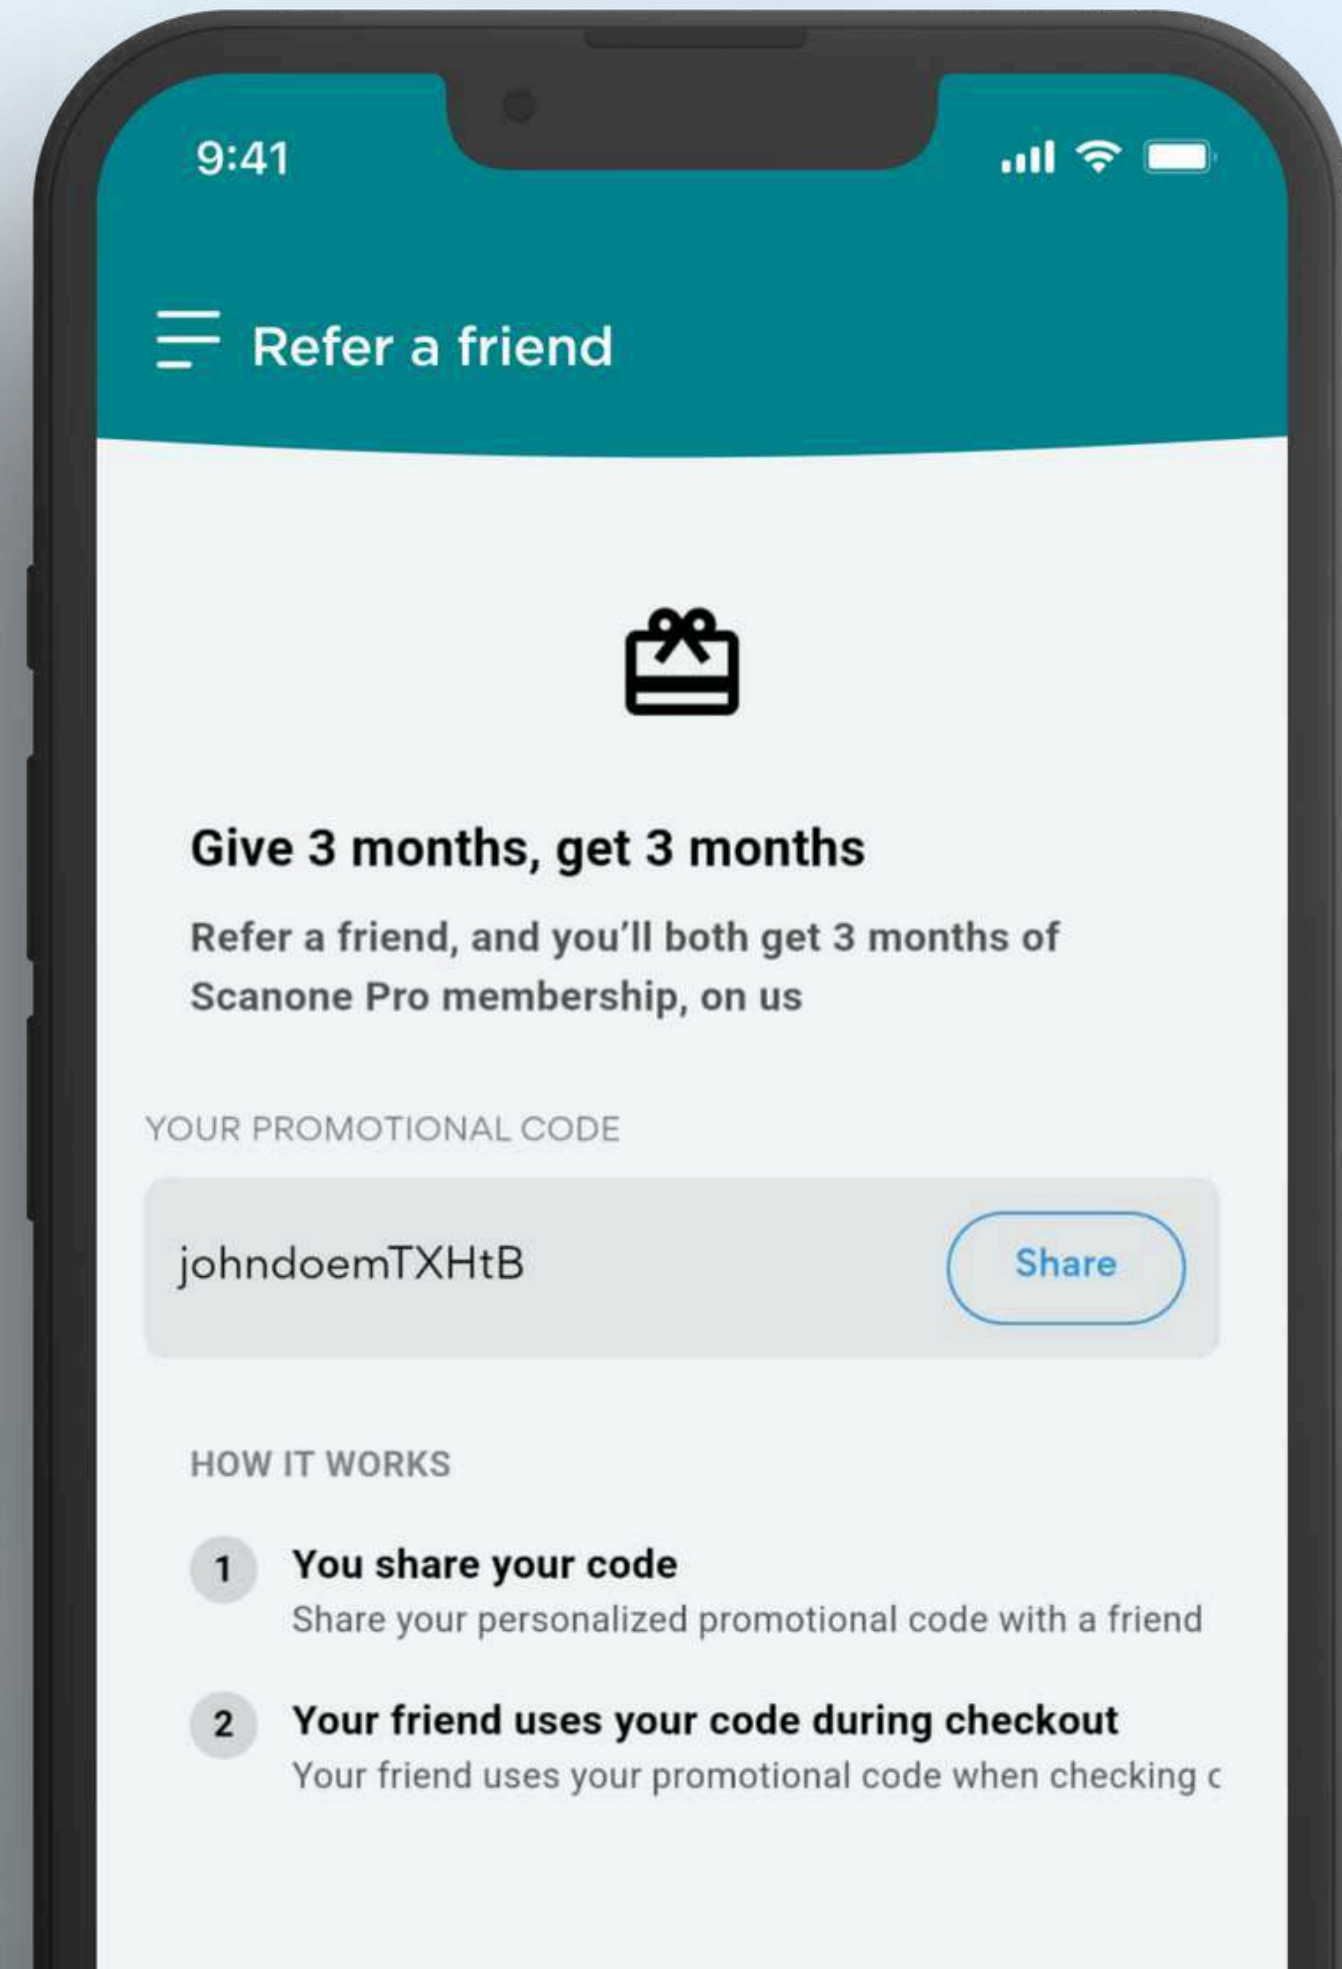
9:41

Refer a friend

Give 3 months, get 3 months

Refer a friend, and you'll both get 3 months of Scanone Pro membership, on us

YOUR PROMOTIONAL CODE

johndoemTXHtB

Share

HOW IT WORKS

1 You share your code
Share your personalized promotional code with a friend

2 Your friend uses your code during checkout
Your friend uses your promotional code when checking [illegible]